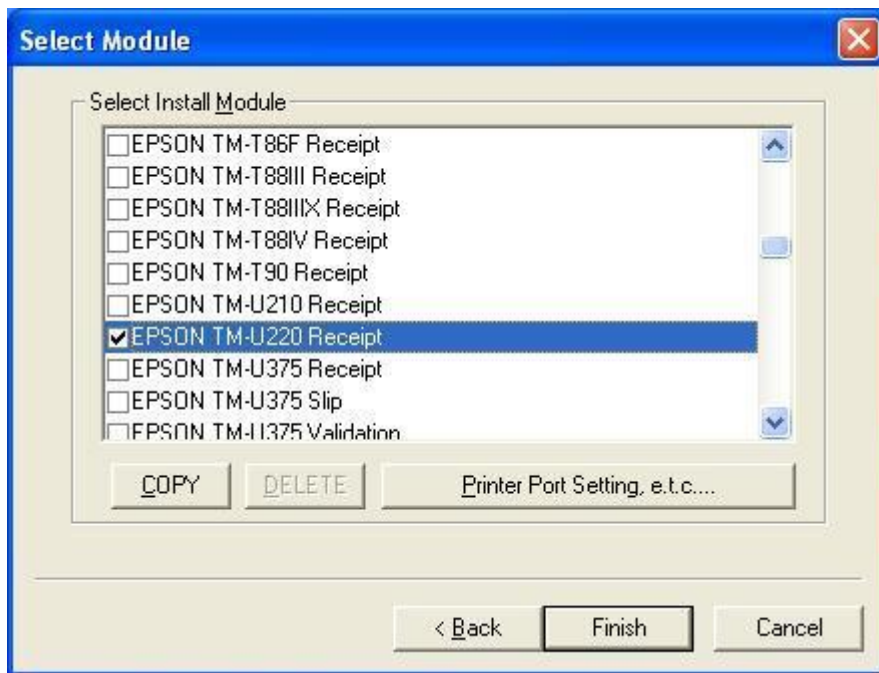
Select Module

Select Install Module

EPSON TM-T86F Receipt
EPSON TM-T88III Receipt
EPSON TM-T88IIIX Receipt
EPSON TM-T88IV Receipt
EPSON TM-T90 Receipt
EPSON TM-U210 Receipt
EPSON TM-U220 Receipt
EPSON TM-U375 Receipt
EPSON TM-U375 Slip
EPSON TM-U375 Validation

COPY DELETE Printer Port Setting, e.t.c....

< Back Finish Cancel